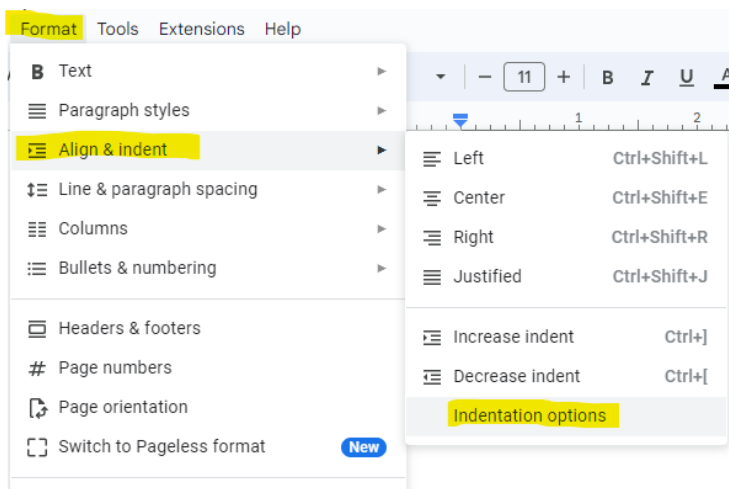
Format Tools Extensions Help

B Text
Paragraph styles
Align & indent
Line & paragraph spacing
Columns
Bullets & numbering

Headers & footers
# Page numbers
Page orientation
Switch to Pageless format New

11
B I U

1
2

Left Ctrl+Shift+L
Center Ctrl+Shift+E
Right Ctrl+Shift+R
Justified Ctrl+Shift+J

Increase indent Ctrl+]
Decrease indent Ctrl+[
Indentation options